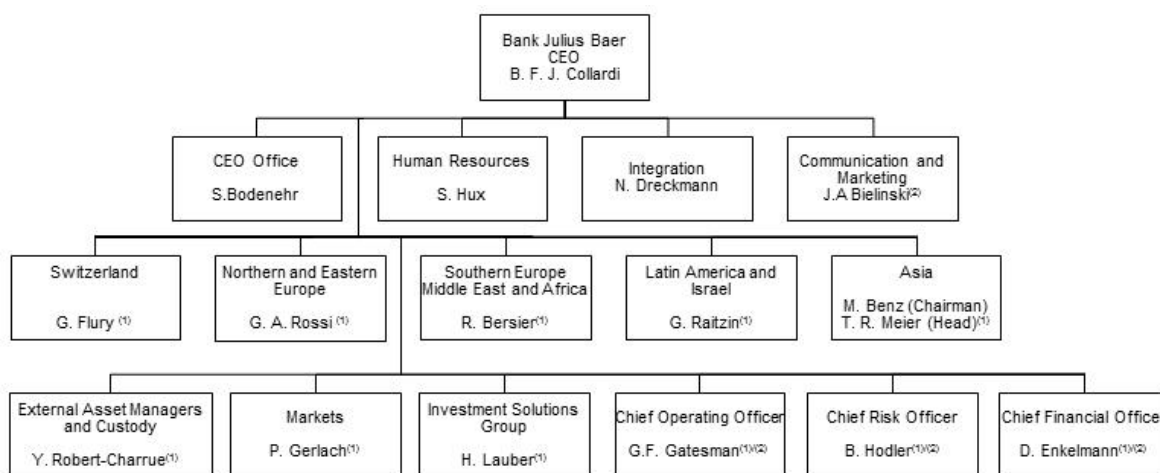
Bank Julius Baer
CEO
B. F. J. Collardi

CEO Office
S.Bodenehr

Human Resources
S. Hux

Integration
N. Dreckmann

Communication and Marketing
J.A Bielinski$^{(2)}$

Switzerland
G. Flury $^{(1)}$

Northern and Eastern Europe
G. A. Rossi $^{(1)}$

Southern Europe Middle East and Africa
R. Bersier$^{(1)}$

Latin America and Israel
G. Raitzin$^{(1)}$

Asia
M. Benz (Chairman)
T. R. Meier (Head)$^{(1)}$

External Asset Managers and Custody
Y. Robert-Charrue$^{(1)}$

Markets
P. Gerlach$^{(1)}$

Investment Solutions Group
H. Lauber$^{(1)}$

Chief Operating Officer
G.F. Gatesman$^{(1)(2)}$

Chief Risk Officer
B. Hodler$^{(1)(2)}$

Chief Financial Office
D. Enkelmann$^{(1)(2)}$